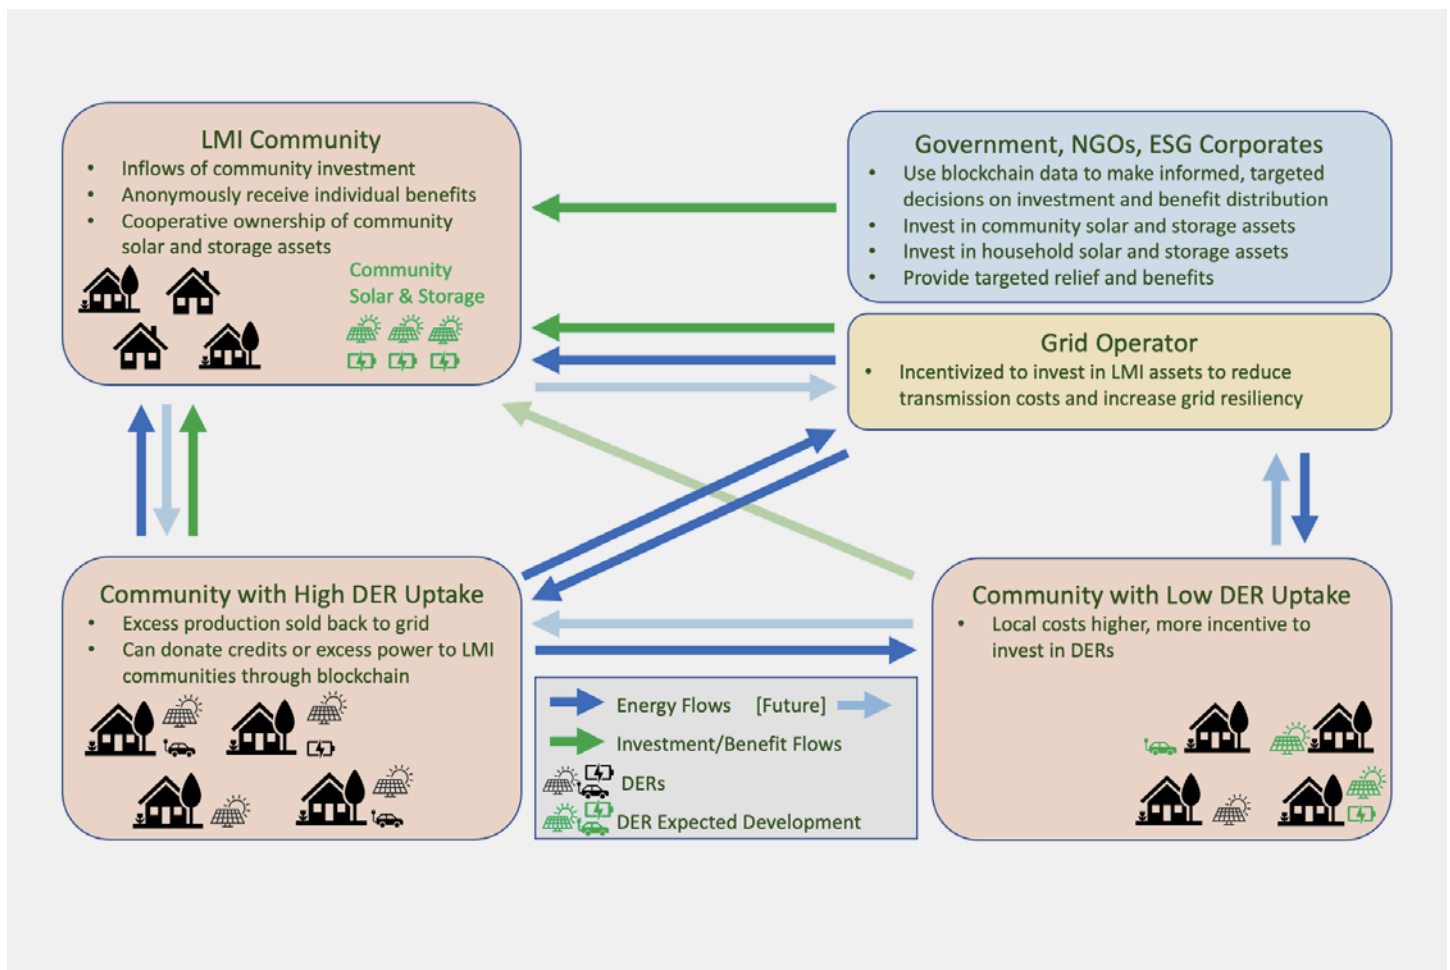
LMI Community
- Inflows of community investment
- Anonymously receive individual benefits
- Cooperative ownership of community solar and storage assets

Community Solar & Storage

Government, NGOs, ESG Corporates
- Use blockchain data to make informed, targeted decisions on investment and benefit distribution
- Invest in community solar and storage assets
- Invest in household solar and storage assets
- Provide targeted relief and benefits

Grid Operator
- Incentivized to invest in LMI assets to reduce transmission costs and increase grid resiliency

Community with High DER Uptake
- Excess production sold back to grid
- Can donate credits or excess power to LMI communities through blockchain

Energy Flows [Future]
Investment/Benefit Flows
DERs
DER Expected Development

Community with Low DER Uptake
- Local costs higher, more incentive to invest in DERs